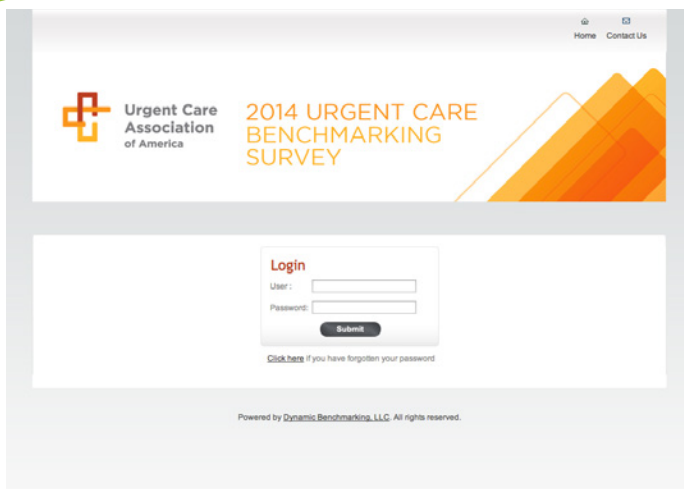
Home Contact Us

Urgent Care Association of America

2014 URGENT CARE BENCHMARKING SURVEY

Login

User :

Password:

Submit

Click here if you have forgotten your password

Powered by Dynamic Benchmarking, LLC. All rights reserved.